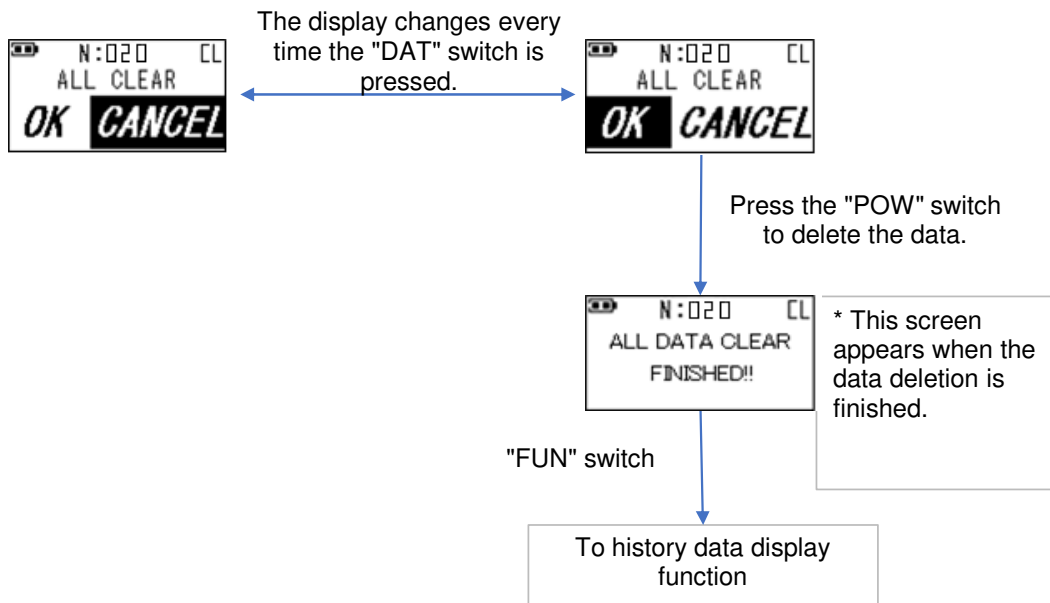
N:020 CL
ALL CLEAR
OK CANCEL

The display changes every time the "DAT" switch is pressed.

N:020 CL
ALL CLEAR
OK CANCEL

Press the "POW" switch to delete the data.

N:020 CL
ALL DATA CLEAR
FINISHED!!

* This screen appears when the data deletion is finished.

"FUN" switch

To history data display function